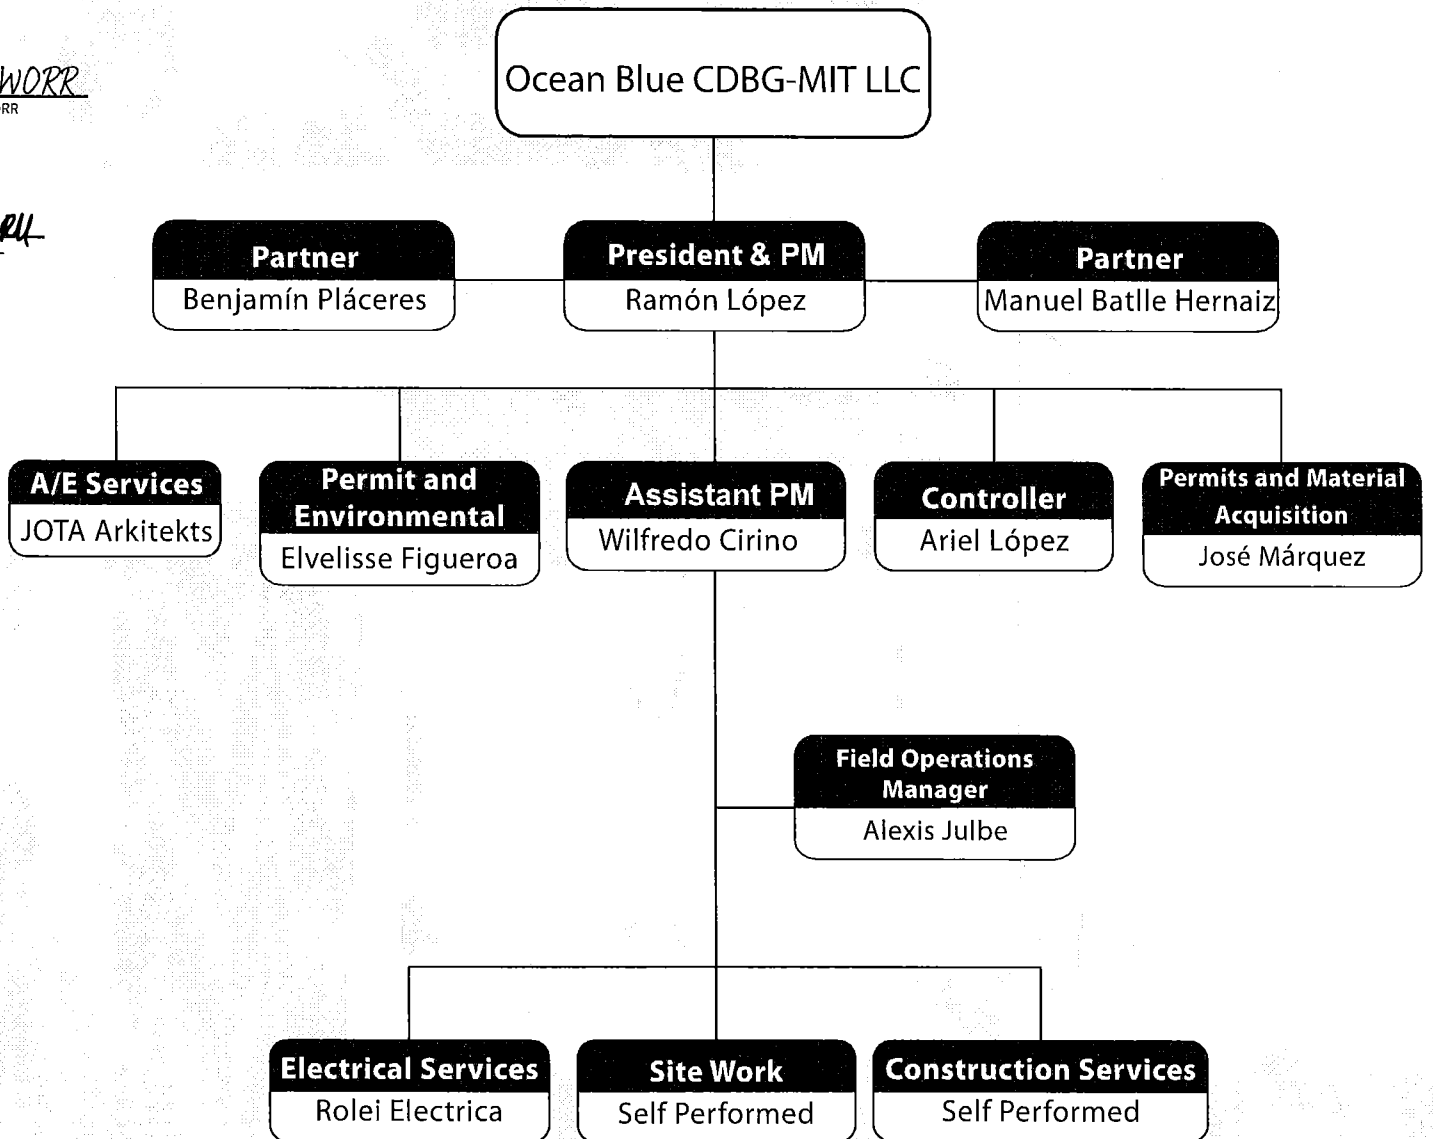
WORR
RR

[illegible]

Ocean Blue CDBG-MIT LLC

Partner
Benjamín Pláceres

President & PM
Ramón López

Partner
Manuel Batlle Hernaiz

A/E Services
JOTA Arkitekts

Permit and Environmental
Elvelisse Figueroa

Assistant PM
Wilfredo Cirino

Controller
Ariel López

Permits and Material Acquisition
José Márquez

Field Operations Manager
Alexis Julbe

Electrical Services
Rolei Electrica

Site Work
Self Performed

Construction Services
Self Performed